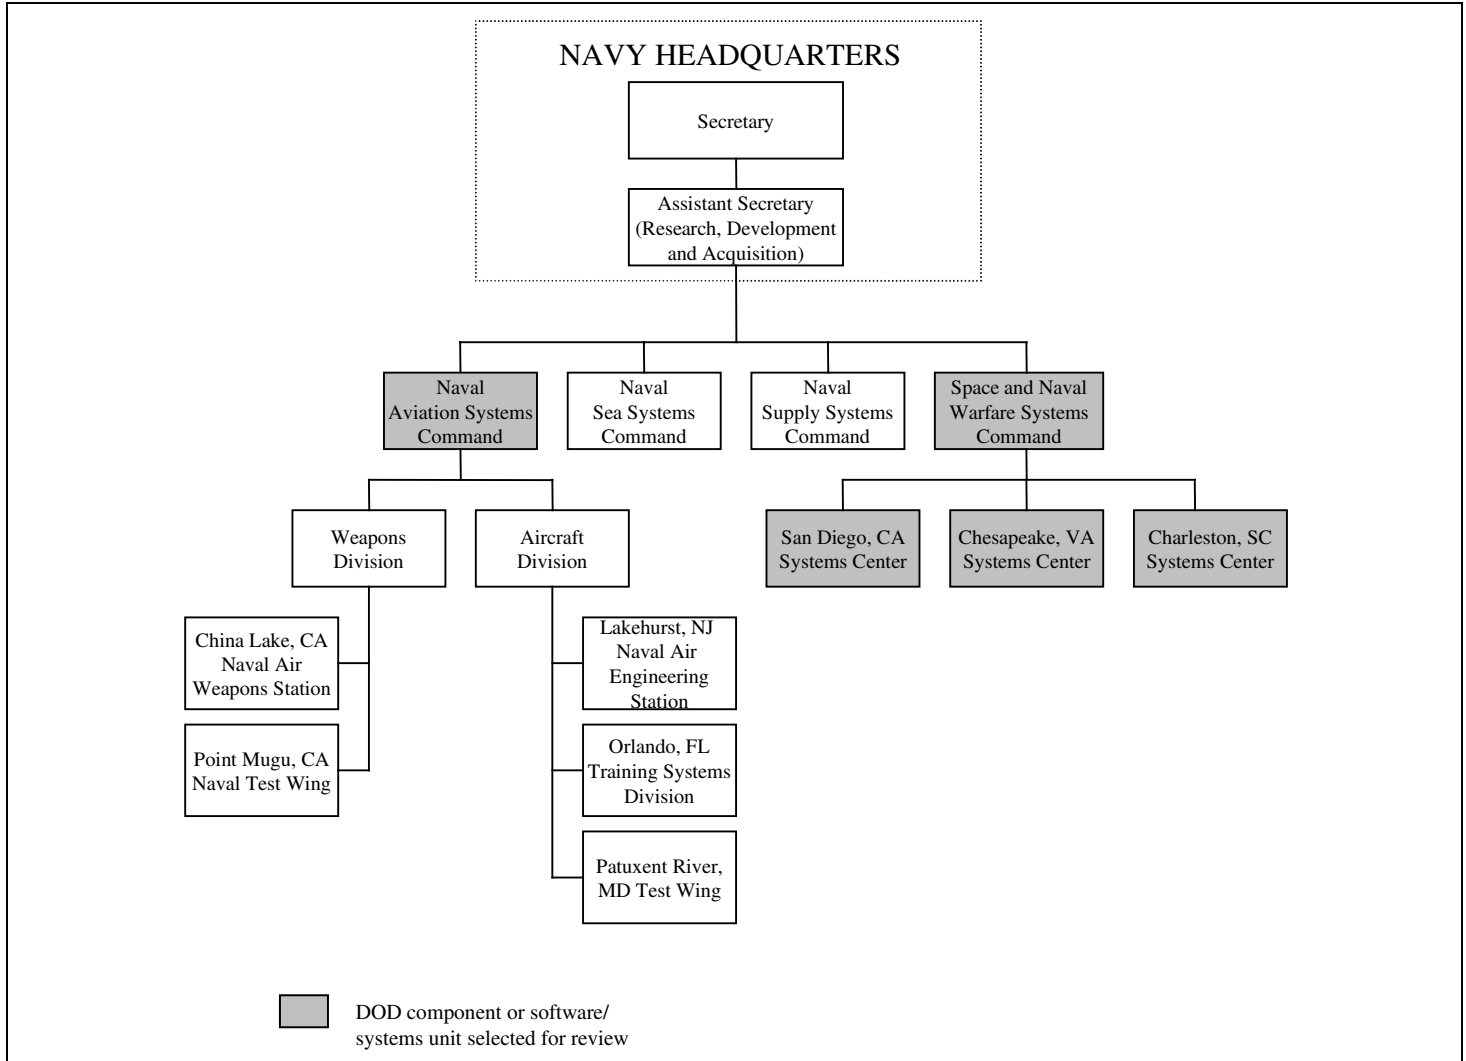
NAVY HEADQUARTERS

Secretary

Assistant Secretary (Research, Development and Acquisition)

Naval Aviation Systems Command

Naval Sea Systems Command

Naval Supply Systems Command

Space and Naval Warfare Systems Command

Weapons Division

Aircraft Division

San Diego, CA Systems Center

Chesapeake, VA Systems Center

Charleston, SC Systems Center

China Lake, CA Naval Air Weapons Station

Point Mugu, CA Naval Test Wing

Lakehurst, NJ Naval Air Engineering Station

Orlando, FL Training Systems Division

Patuxent River, MD Test Wing

DOD component or software/ systems unit selected for review